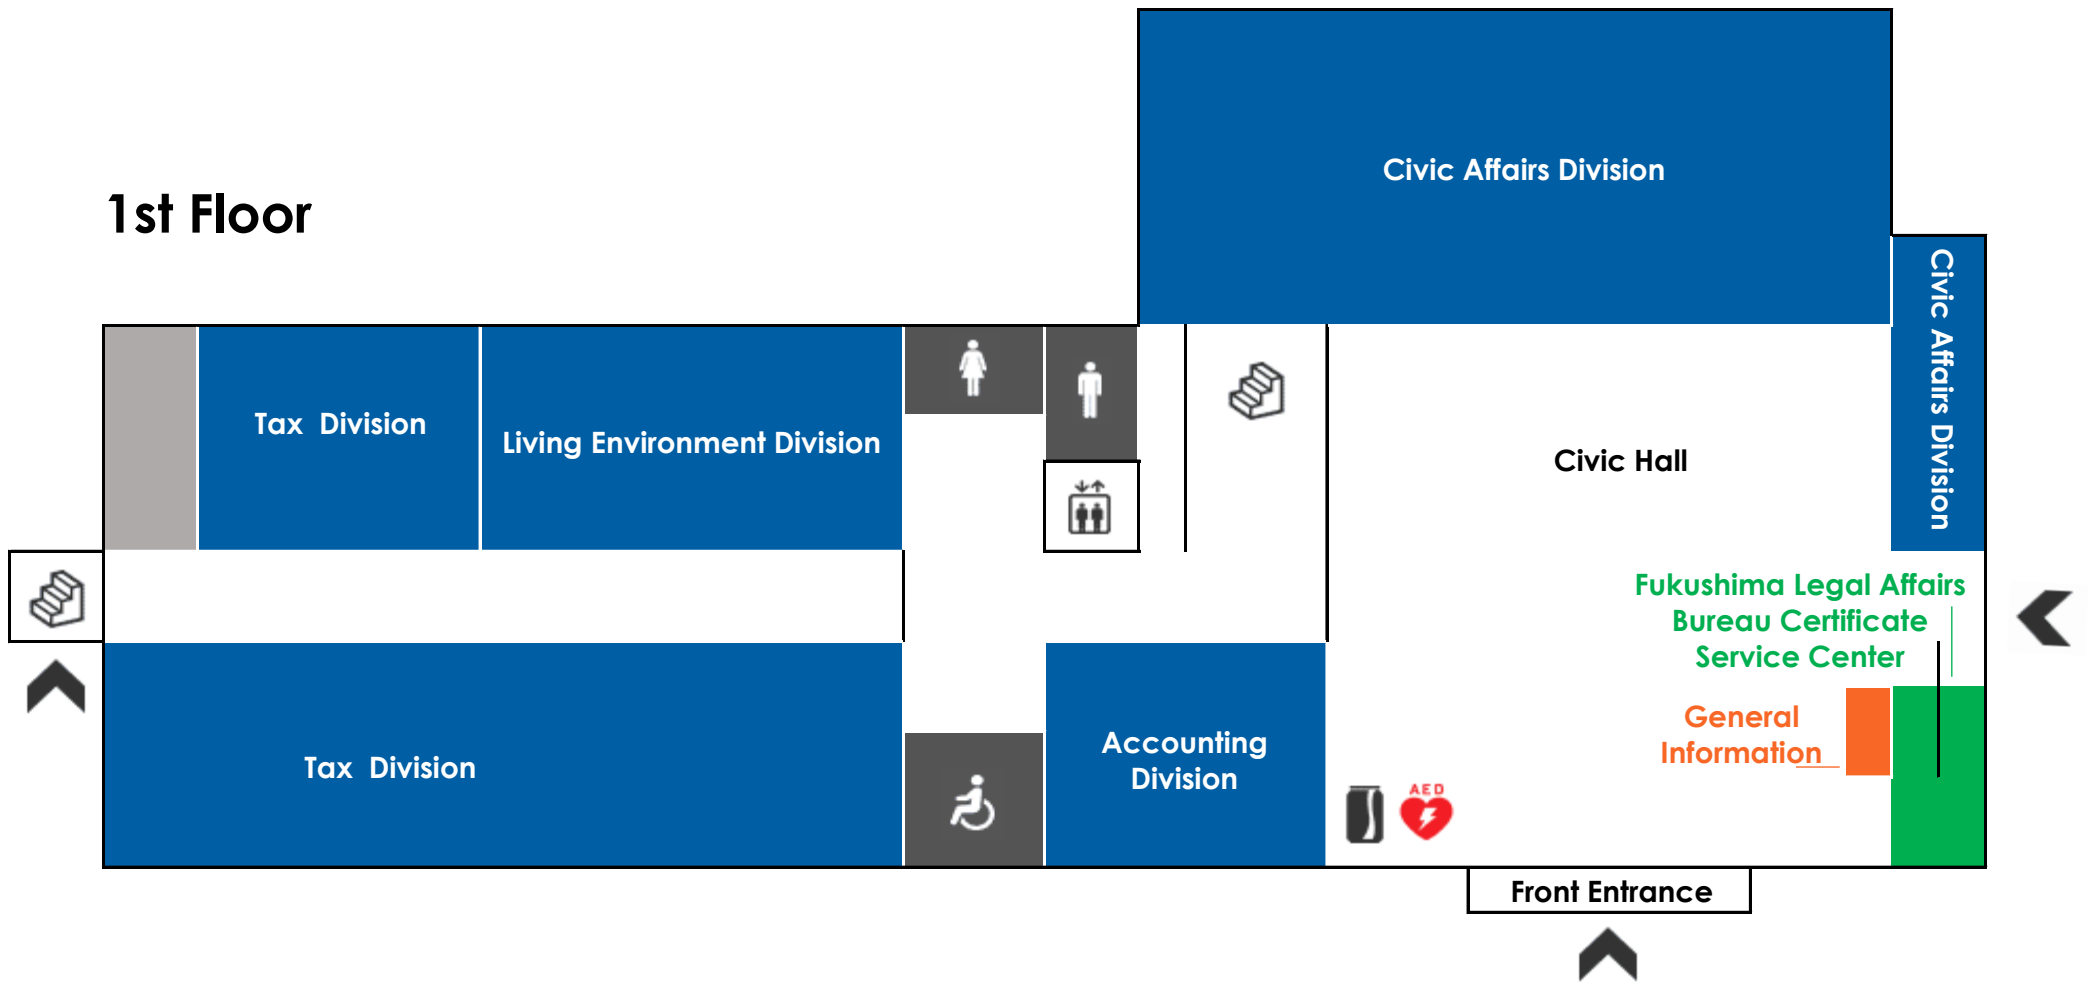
1st Floor

Civic Affairs Division

Tax Division

Living Environment Division

Civic Hall

Civic Affairs Division

Fukushima Legal Affairs Bureau Certificate Service Center

General Information

Tax Division

Accounting Division

AED

Front Entrance